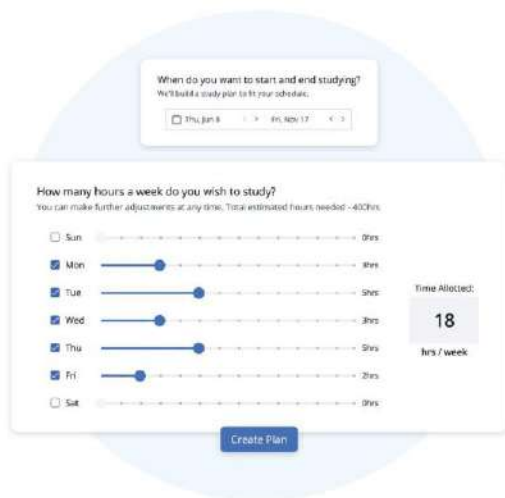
When do you want to start and end studying?
We'll build a study plan to fit your schedule.

Thu, Jun 8 < > Fri, Nov 17 < >

How many hours a week do you wish to study?
You can make further adjustments at any time. Total estimated hours needed - 400hrs

Sun 0hrs
Mon 3hrs
Tue 5hrs
Wed 3hrs
Thu 5hrs
Fri 2hrs
Sat 0hrs

Time Allotted:
18
hrs / week

Create Plan